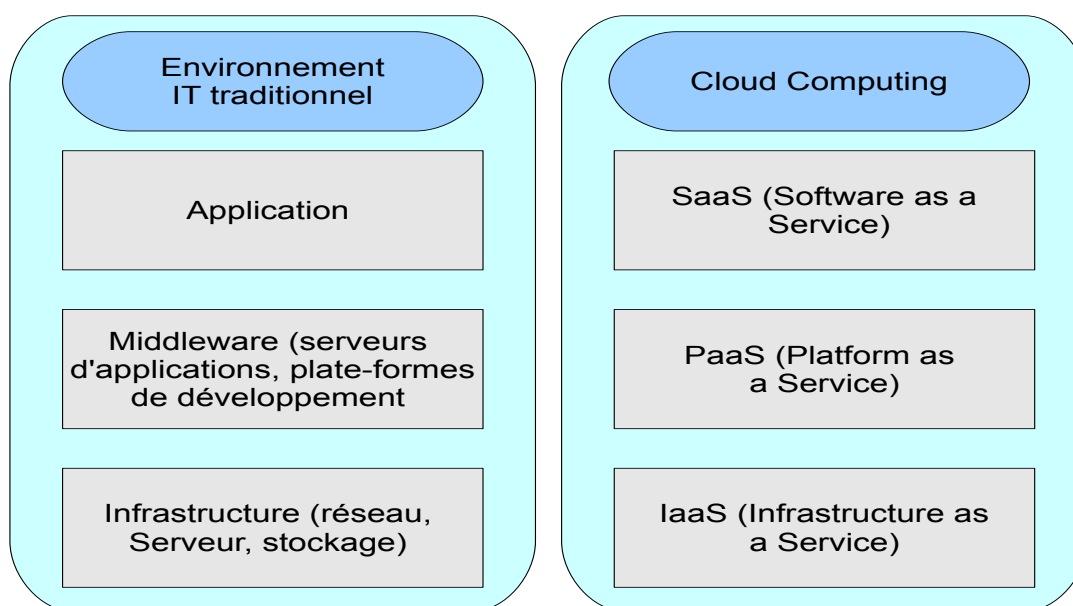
Environnement IT traditionnel

Application

Middleware (serveurs d'applications, plate-formes de développement

Infrastructure (réseau, Serveur, stockage)

Cloud Computing

SaaS (Software as a Service)

PaaS (Platform as a Service)

IaaS (Infrastructure as a Service)